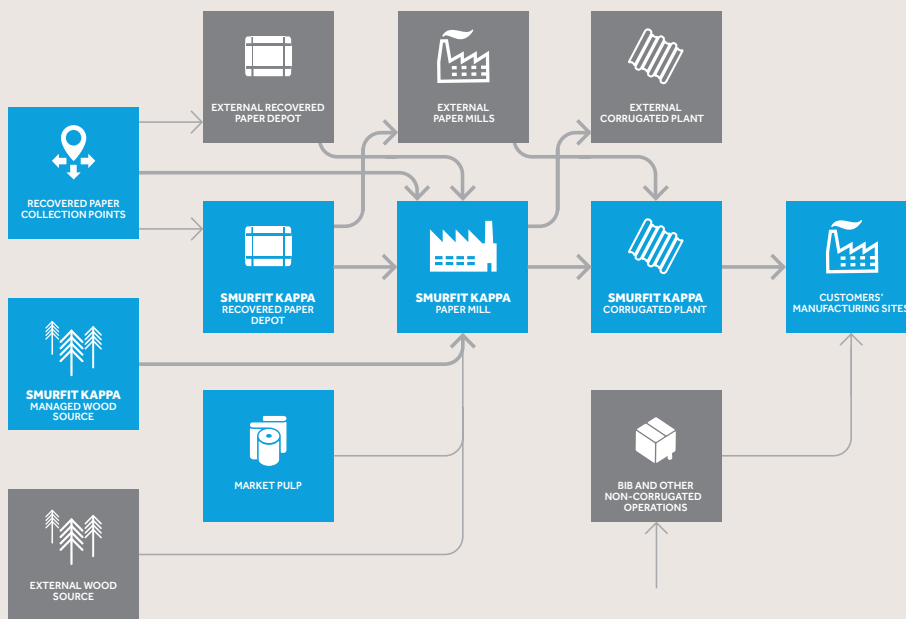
EXTERNAL RECOVERED PAPER DEPOT

EXTERNAL PAPER MILLS

EXTERNAL CORRUGATED PLANT

RECOVERED PAPER COLLECTION POINTS

SMURFIT KAPPA
RECOVERED PAPER DEPOT

SMURFIT KAPPA
PAPER MILL

SMURFIT KAPPA
CORRUGATED PLANT

CUSTOMERS' MANUFACTURING SITES

SMURFIT KAPPA
MANAGED WOOD SOURCE

MARKET PULP

BIB AND OTHER NON-CORRUGATED OPERATIONS

EXTERNAL WOOD SOURCE